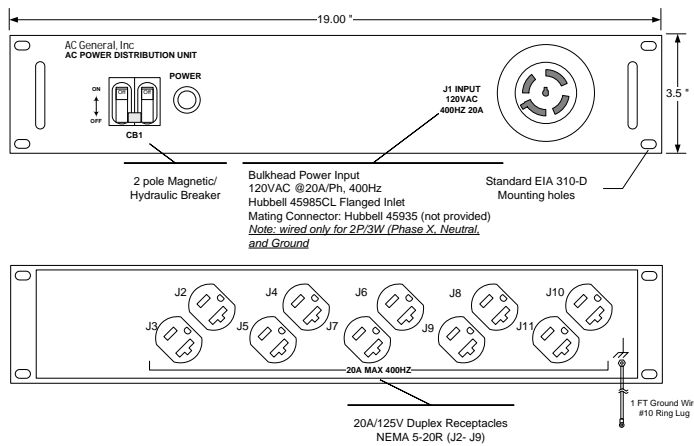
19.00 "

3.5 "

AC General, Inc
AC POWER DISTRIBUTION UNIT

POWER

ON
OFF

OFF OFF

CB1

J1 INPUT
120VAC
400HZ 20A

2 pole Magnetic/ Hydraulic Breaker

Bulkhead Power Input
120VAC @20A/Ph, 400Hz
Hubbell 45985CL Flanged Inlet
Mating Connector: Hubbell 45935 (not provided)
*Note: wired only for 2P/3W (Phase X, Neutral, and Ground*

Standard EIA 310-D Mounting holes

J2
J3
J4
J5
J6
J7
J8
J9
J10
J11

20A MAX 400HZ

1 FT Ground Wir
#10 Ring Lug

20A/125V Duplex Receptacles
NEMA 5-20R (J2- J9)